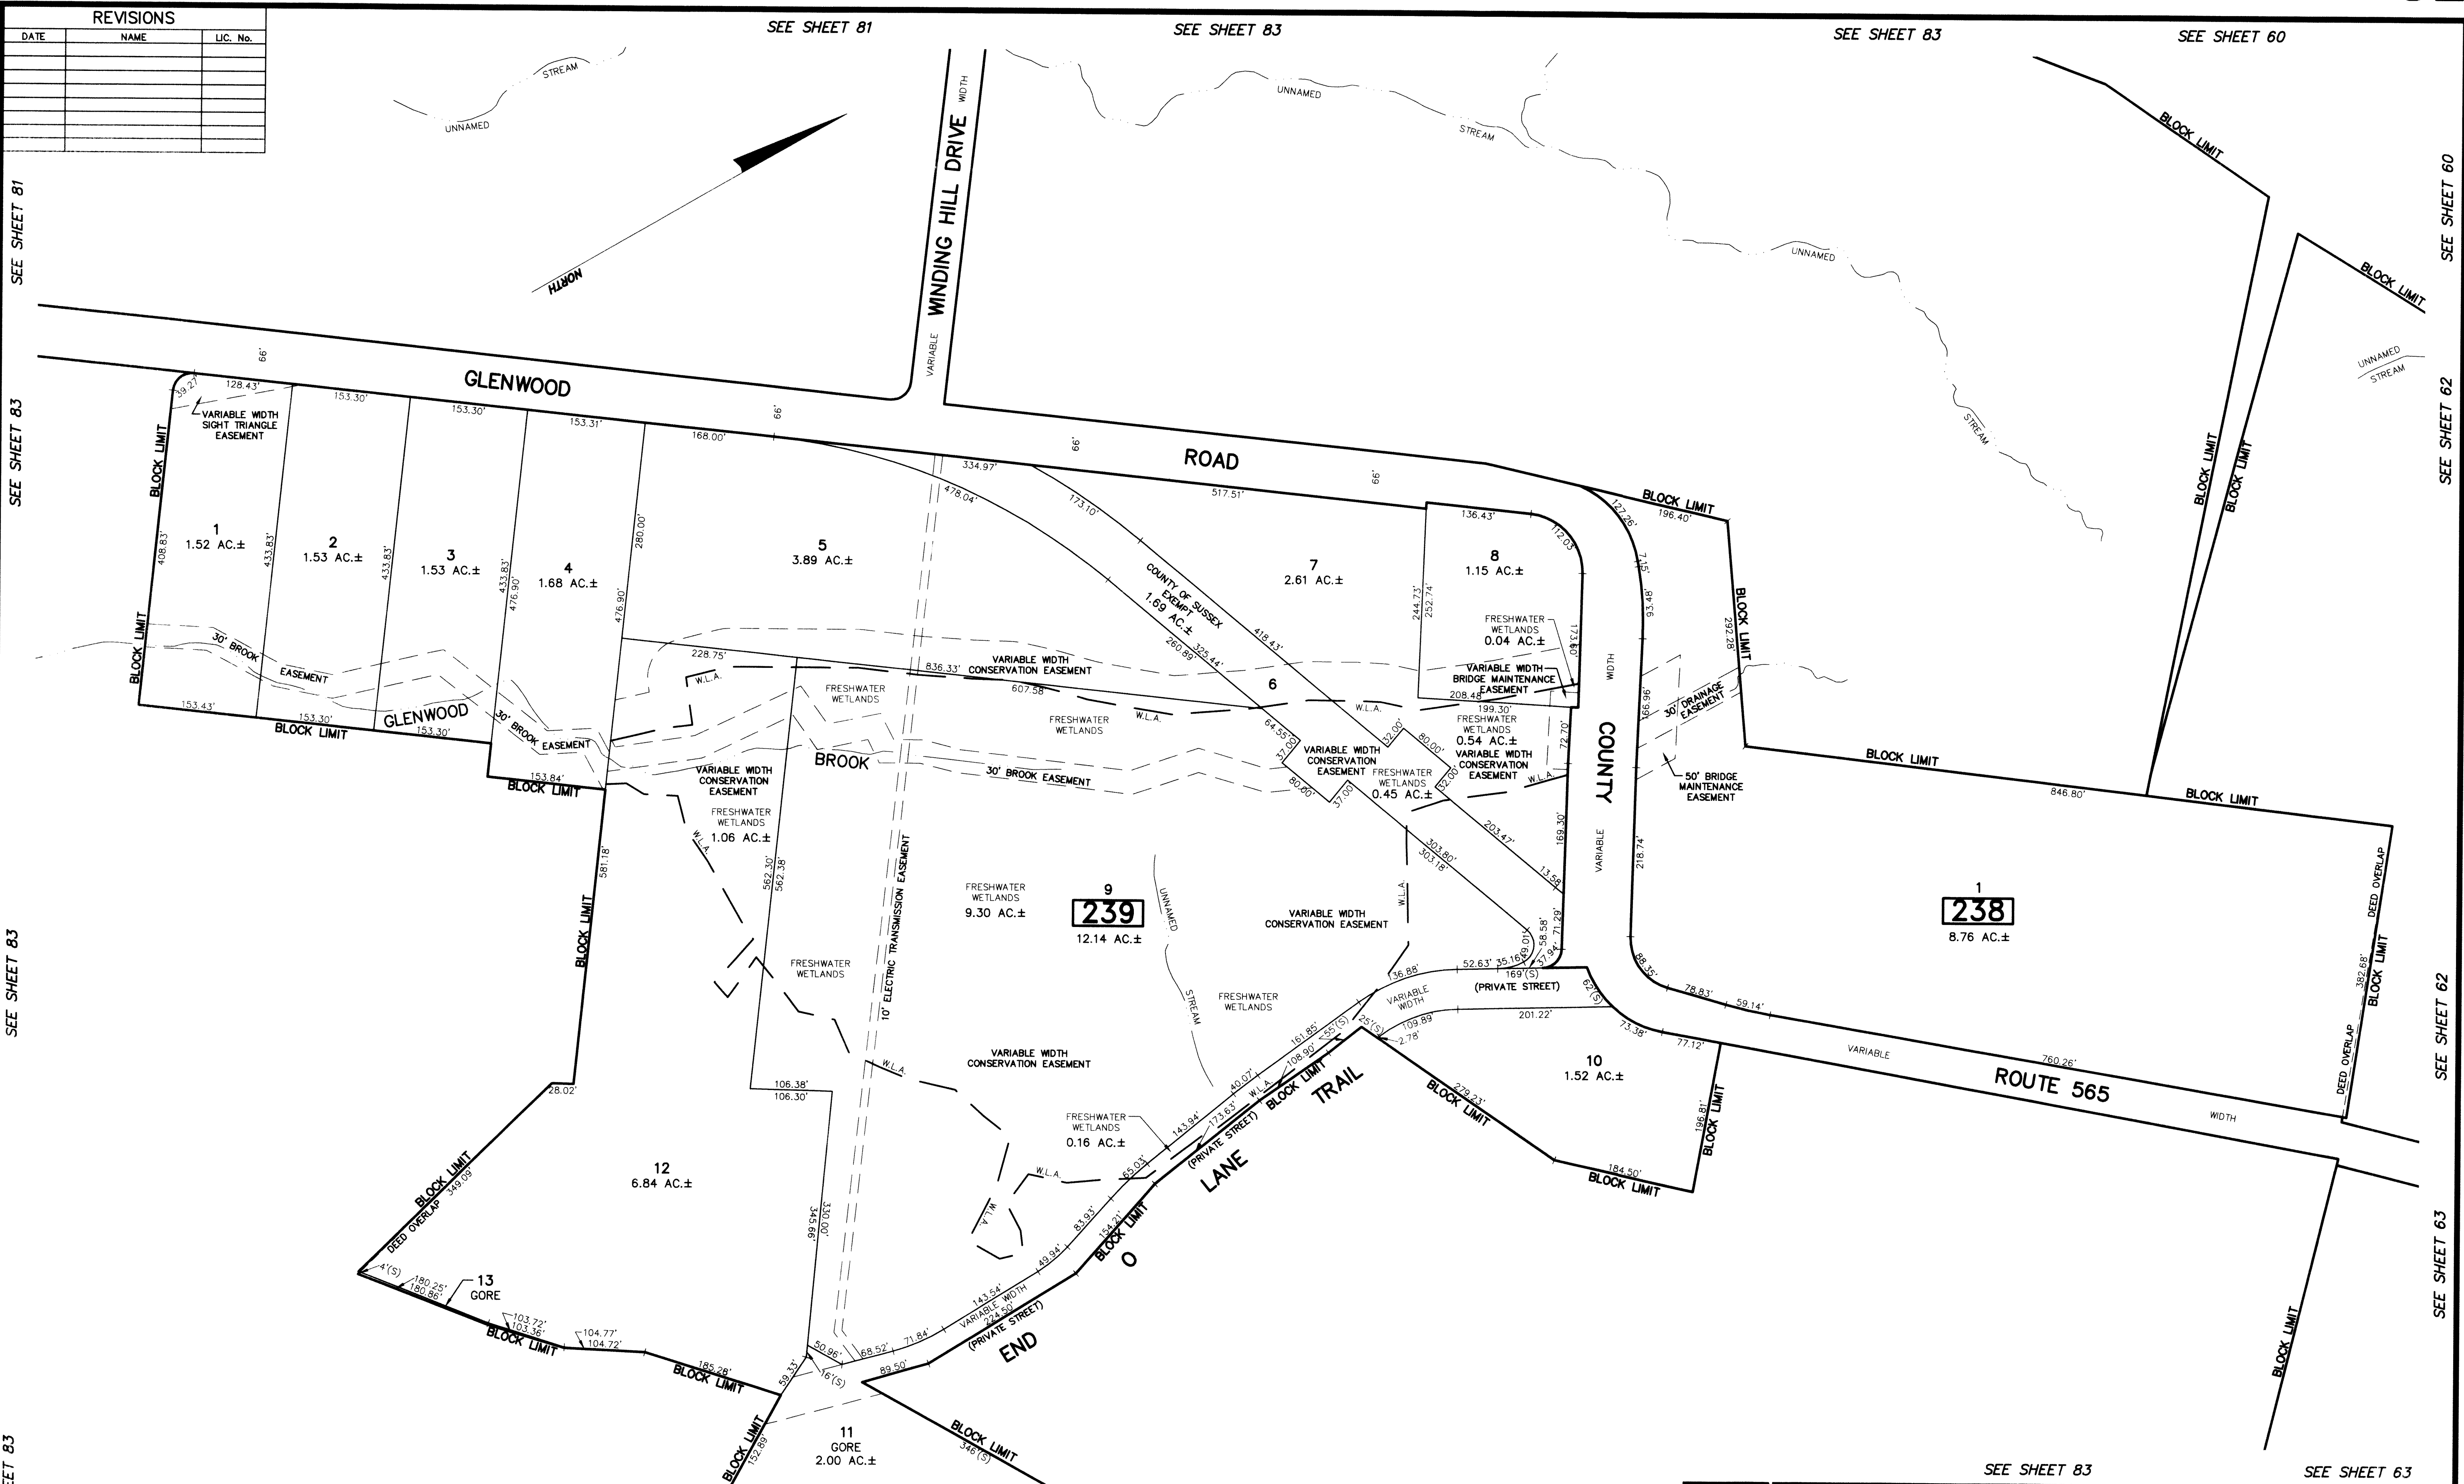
REVISIONS

| DATE | NAME | LIC. No. |
|---|---|---|
| | | |
| | | |
| | | |
| | | |
| | | |
| | | |
| | | |
| | | |

SEE SHEET 81
SEE SHEET 83
SEE SHEET 83
SEE SHEET 60

SEE SHEET 81
SEE SHEET 83
SEE SHEET 83
EET 83

SEE SHEET 60
SEE SHEET 62
SEE SHEET 62
SEE SHEET 63

NORTH

UNNAMED STREAM
UNNAMED STREAM
UNNAMED STREAM
UNNAMED STREAM

WINDING HILL DRIVE
VARIABLE WIDTH

GLENWOOD ROAD
66'
66'
66'
66'

BLOCK LIMIT

39.27'
128.43'
153.30'
153.30'
153.31'
168.00'
334.97'
517.51'

VARIABLE WIDTH SIGHT TRIANGLE EASEMENT

1
1.52 AC.±
2
1.53 AC.±
3
1.53 AC.±
4
1.68 AC.±
5
3.89 AC.±
7
2.61 AC.±
8
1.15 AC.±

408.83'
433.83'
433.83'
433.83'
476.90'
476.90'
280.00'
478.04'
173.10'

COUNTY OF SUSSEX EXEMPT
1.69 AC.±
260.89'
325.44'
418.43'

136.43'
112.03'
244.73'
252.74'
173.60'
208.45'
199.30'

FRESHWATER WETLANDS
0.04 AC.±
VARIABLE WIDTH BRIDGE MAINTENANCE EASEMENT

BLOCK LIMIT
127.26'
196.40'
7.15'
93.48'
292.28'

30' BROOK EASEMENT
228.75'
836.33'
VARIABLE WIDTH CONSERVATION EASEMENT
607.58'
W.L.A.
FRESHWATER WETLANDS
FRESHWATER WETLANDS
6
153.43'
153.30'
153.30'
GLENWOOD
BROOK
153.84'
BLOCK LIMIT

30' BROOK EASEMENT
VARIABLE WIDTH CONSERVATION EASEMENT
FRESHWATER WETLANDS
1.06 AC.±
W.L.A.

64.55'
37.00'
80.00'
37.00'
32.00'
80.00'
32.00'
VARIABLE WIDTH CONSERVATION EASEMENT
FRESHWATER WETLANDS
0.45 AC.±
FRESHWATER WETLANDS
0.54 AC.±
VARIABLE WIDTH CONSERVATION EASEMENT
72.70'
W.L.A.

COUNTY
VARIABLE
WIDTH

166.96'
30' DRAINAGE EASEMENT
50' BRIDGE MAINTENANCE EASEMENT

BLOCK LIMIT
846.80'
BLOCK LIMIT

581.18'
562.30'
562.38'
10' ELECTRIC TRANSMISSION EASEMENT

FRESHWATER WETLANDS
9.30 AC.±
9
239
12.14 AC.±

UNNAMED STREAM
303.80'
303.18'
203.47'
169.30'
13.58'
VARIABLE WIDTH CONSERVATION EASEMENT

218.74'
1
238
8.76 AC.±
DEED OVERLAP
382.68'
BLOCK LIMIT

FRESHWATER WETLANDS
FRESHWATER WETLANDS

58.58'
39.01'
71.29'
37.94'
36.88'
52.63'
35.16'
169'(S)
(PRIVATE STREET)
62'(S)
VARIABLE WIDTH
201.22'
109.89'
2.78'
25'(S)
55'(S)
88.35'
78.83'
59.14'
73.38'
77.12'

10
1.52 AC.±

VARIABLE
ROUTE 565
760.26'
WIDTH
DEED OVERLAP

106.38'
106.30'
W.L.A.
VARIABLE WIDTH CONSERVATION EASEMENT
FRESHWATER WETLANDS
0.16 AC.±
W.L.A.

161.85'
108.90'
40.07'
173.63'
143.94'
(PRIVATE STREET)
W.L.A.
BLOCK LIMIT
TRAIL
LANE
65.03'
O
BLOCK LIMIT
279.23'
BLOCK LIMIT
184.50'
BLOCK LIMIT
196.81'
BLOCK LIMIT

28.02'
12
6.84 AC.±
BLOCK LIMIT
DEED OVERLAP
349.09'
330.00'
345.66'
154.21'
83.93'
49.94'
143.54'
VARIABLE WIDTH
224.50'
(PRIVATE STREET)
END

4'(S)
180.25'
180.86'
13
GORE
103.72'
103.36'
104.77'
104.72'
BLOCK LIMIT
185.28'
BLOCK LIMIT
50.96'
68.52'
71.84'
89.50'
59.33'
16'(S)
BLOCK LIMIT
152.89'

11
GORE
2.00 AC.±
BLOCK LIMIT
346'(S)

BLOCK LIMIT